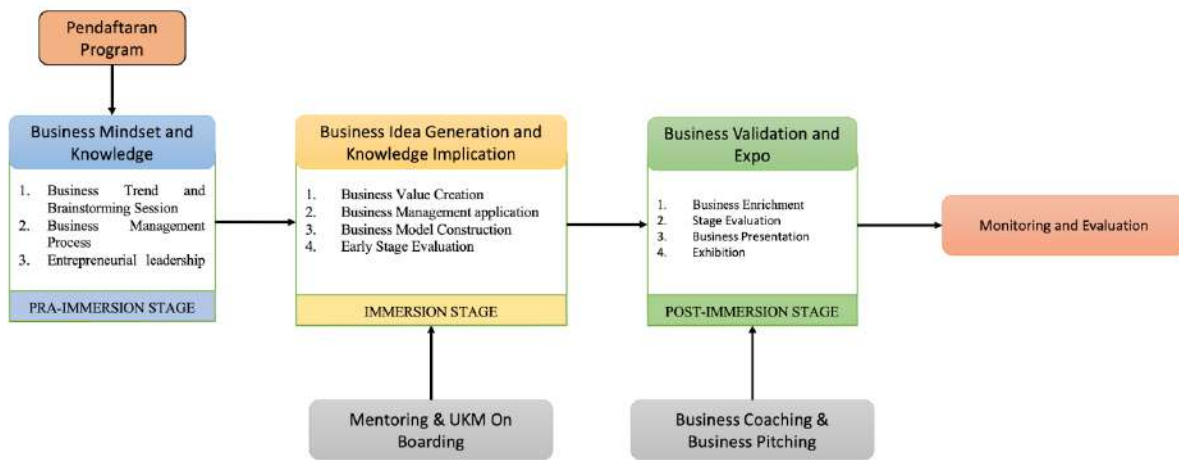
Pendaftaran Program

Business Mindset and Knowledge

1. Business Trend and Brainstorming Session
2. Business Management Process
3. Entrepreneurial leadership

PRA-IMMERSION STAGE

Business Idea Generation and Knowledge Implication

1. Business Value Creation
2. Business Management application
3. Business Model Construction
4. Early Stage Evaluation

IMMERSION STAGE

Business Validation and Expo

1. Business Enrichment
2. Stage Evaluation
3. Business Presentation
4. Exhibition

POST-IMMERSION STAGE

Monitoring and Evaluation

Mentoring & UKM On Boarding

Business Coaching & Business Pitching